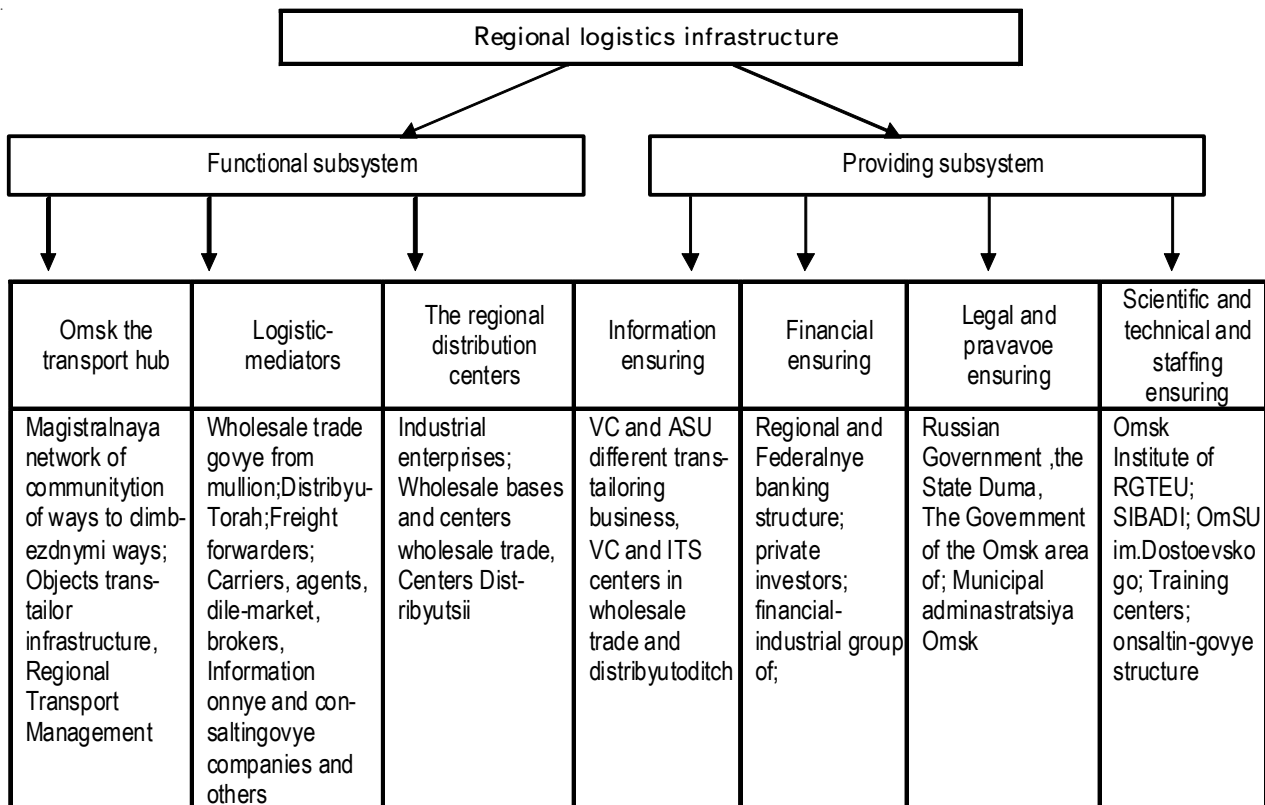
Regional logistics infrastructure

Functional subsystem

Providing subsystem

| Omsk the transport hub | Logistic-mediators | The regional distribution centers | Information ensuring | Financial ensuring | Legal and pravavoe ensuring | Scientific and technical and staffing ensuring |
|---|---|---|---|---|---|---|
| Magistralnaya network of communitytion of ways to climbezdnymi ways; Objects transtailor infrastructure, Regional Transport Management | Wholesale trade govye from mullion;Distribyu-Torah;Freight forwarders; Carriers, agents, dile-market, brokers, Information onnye and consaltingovye companies and others | Industrial enterprises; Wholesale bases and centers wholesale trade, Centers Distribyutsii | VC and ASU different transtailoring business, VC and ITS centers in wholesale trade and distribyutoditch | Regional and Federalnye banking structure; private investors; financial-industrial group of; | Russian Government ,the State Duma, The Government of the Omsk area of; Municipal adminastratsiya Omsk | Omsk Institute of RGTEU; SIBADI; OmSU im.Dostoevskogo; Training centers; onsaltin-govye structure |